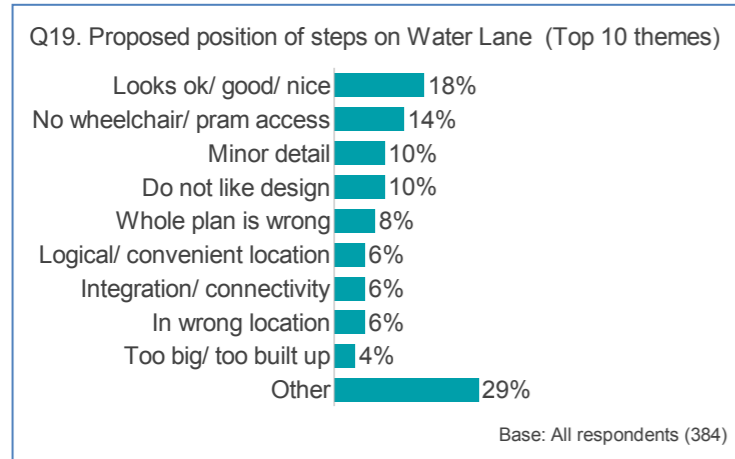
Q19. Proposed position of steps on Water Lane (Top 10 themes)

Looks ok/ good/ nice 18%
No wheelchair/ pram access 14%
Minor detail 10%
Do not like design 10%
Whole plan is wrong 8%
Logical/ convenient location 6%
Integration/ connectivity 6%
In wrong location 6%
Too big/ too built up 4%
Other 29%

Base: All respondents (384)